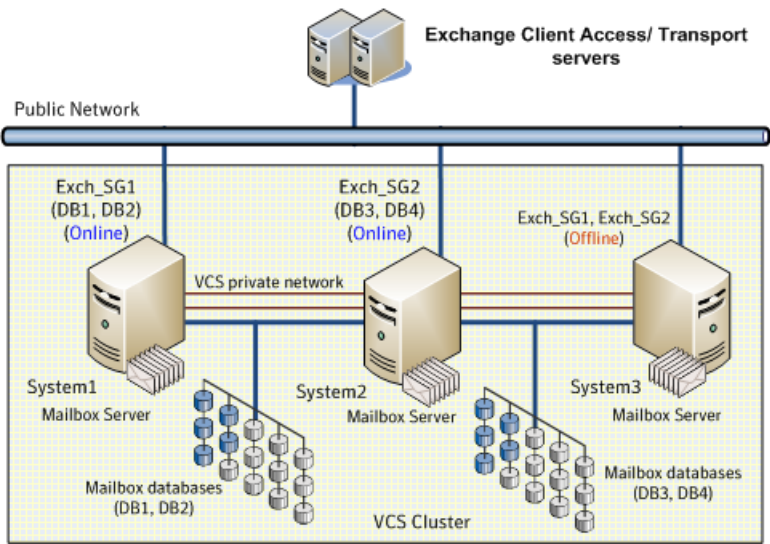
Exchange Client Access/ Transport servers

Public Network

Exch_SG1
(DB1, DB2)
(Online)

Exch_SG2
(DB3, DB4)
(Online)

Exch_SG1, Exch_SG2
(Offline)

VCS private network

System1
Mailbox Server

System2
Mailbox Server

System3
Mailbox Server

Mailbox databases
(DB1, DB2)

Mailbox databases
(DB3, DB4)

VCS Cluster